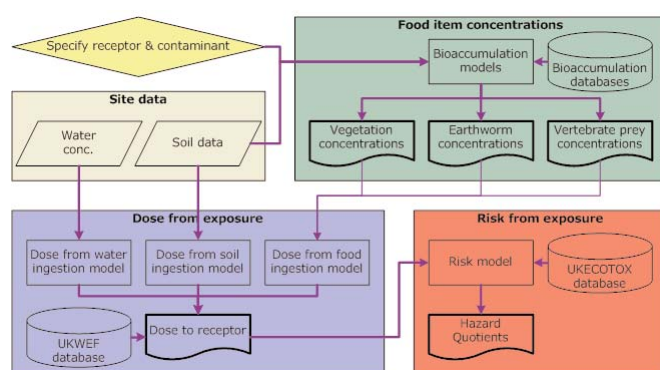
Specify receptor & contaminant

Food item concentrations

Bioaccumulation models

Bioaccumulation databases

Site data

Water conc.

Soil data

Vegetation concentrations

Earthworm concentrations

Vertebrate prey concentrations

Dose from exposure

Dose from water ingestion model

Dose from soil ingestion model

Dose from food ingestion model

UKWEF database

Dose to receptor

Risk from exposure

Risk model

UKECOTOX database

Hazard Quotients